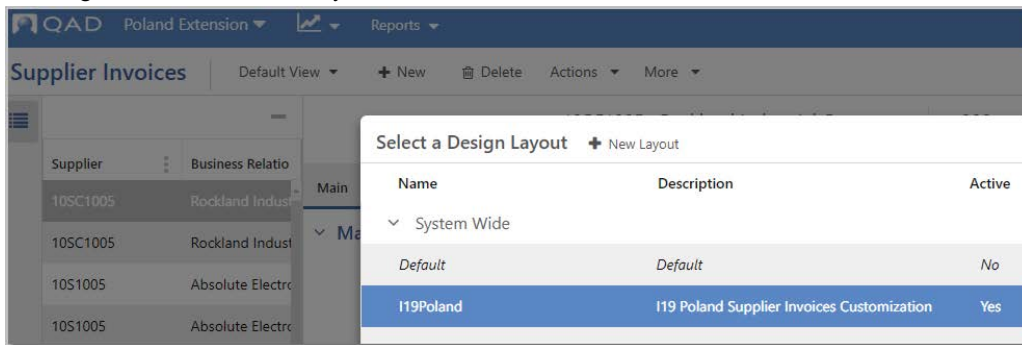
QAD Poland Extension Reports

Supplier Invoices Default View + New Delete Actions More

Supplier Business Relatio

10SC1005 Rockland Indust

10SC1005 Rockland Indust

10S1005 Absolute Electro

10S1005 Absolute Electro

Main

Ma

Select a Design Layout + New Layout

| Name | Description | Active |
|---|---|---|
| System Wide | | |
| Default | Default | No |
| I19Poland | I19 Poland Supplier Invoices Customization | Yes |